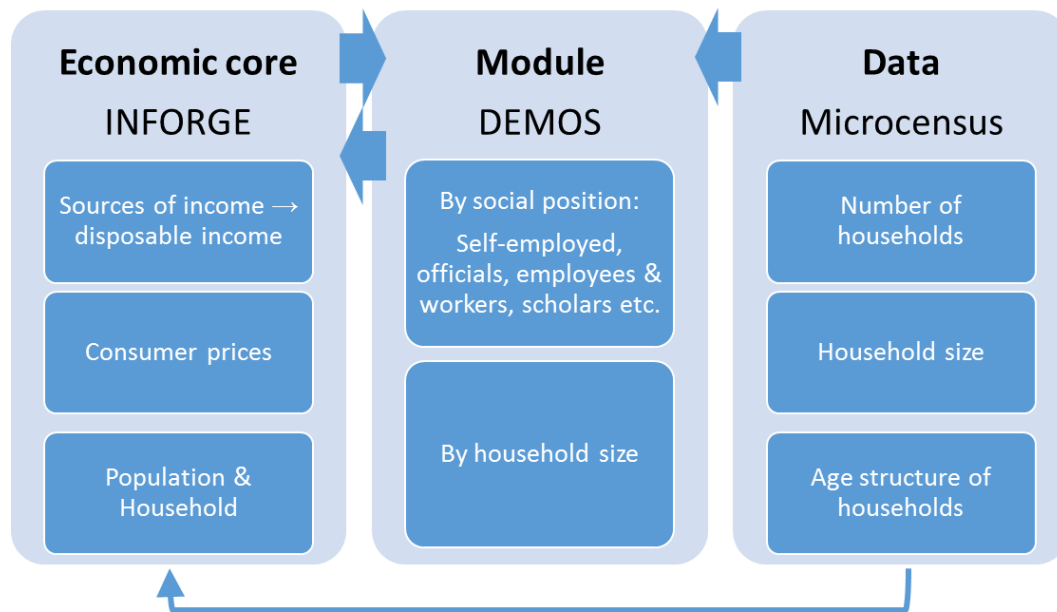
Economic core

INFORGE

Sources of income → disposable income

Consumer prices

Population & Household

Module

DEMOS

By social position:

Self-employed, officials, employees & workers, scholars etc.

By household size

Data

Microcensus

Number of households

Household size

Age structure of households